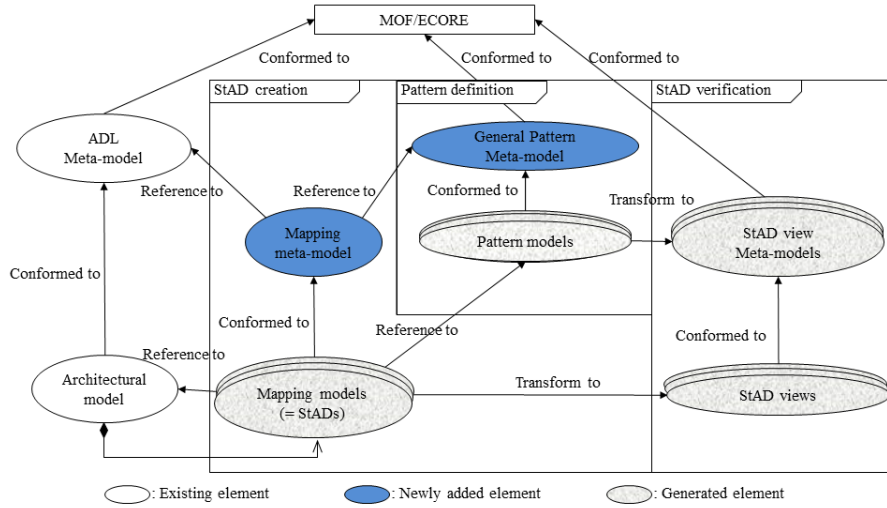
MOF/ECORE

Conformed to

Conformed to

Conformed to

StAD creation

Pattern definition

StAD verification

ADL Meta-model

General Pattern Meta-model

Reference to

Reference to

Conformed to

Transform to

Mapping meta-model

Pattern models

StAD view Meta-models

Conformed to

Conformed to

Reference to

Conformed to

Reference to

Architectural model

Mapping models (= StADs)

Transform to

StAD views

: Existing element

: Newly added element

: Generated element